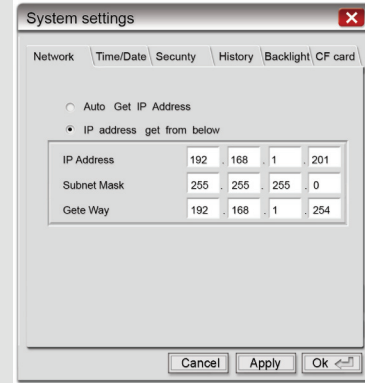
System settings

Network | Time/Date | Secunty | History | Backlight | CF card

Auto Get IP Address

IP address get from below

| IP Address | 192 | 168 | 1 | 201 |
|---|---|---|---|---|
| Subnet Mask | 255 | 255 | 255 | 0 |
| Gete Way | 192 | 168 | 1 | 254 |

Cancel Apply Ok